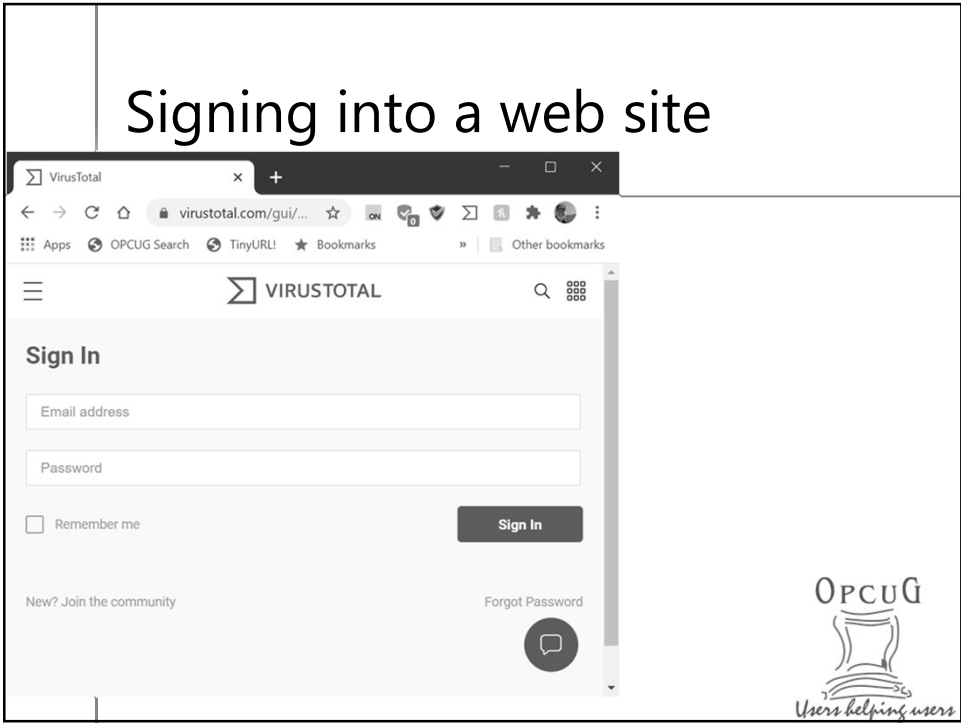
Signing into a web site

VirusTotal ×
virustotal.com/gui/...
Apps OPCUG Search TinyURL! Bookmarks » Other bookmarks

VIRUSTOTAL

Sign In

Email address

Password

Remember me

Sign In

New? Join the community

Forgot Password

OPCUG
Users helping users